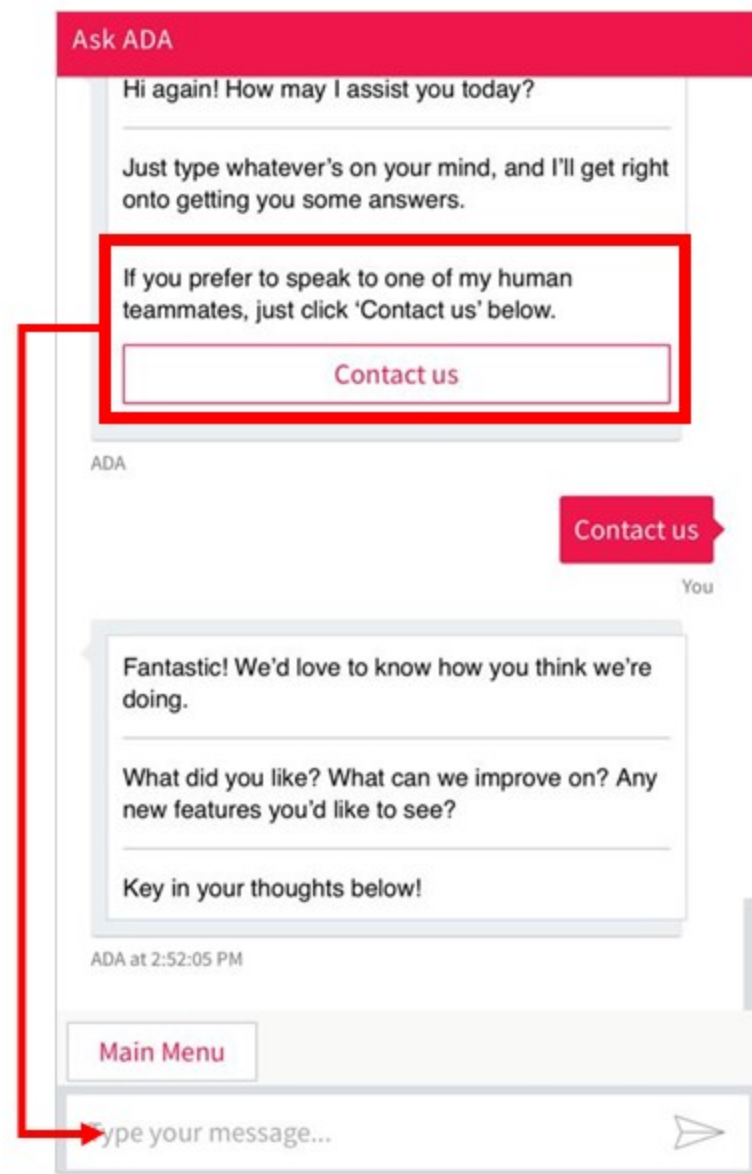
Ask ADA

Hi again! How may I assist you today?

Just type whatever's on your mind, and I'll get right onto getting you some answers.

If you prefer to speak to one of my human teammates, just click 'Contact us' below.

Contact us

ADA

Contact us

You

Fantastic! We'd love to know how you think we're doing.

What did you like? What can we improve on? Any new features you'd like to see?

Key in your thoughts below!

ADA at 2:52:05 PM

Main Menu

Type your message...